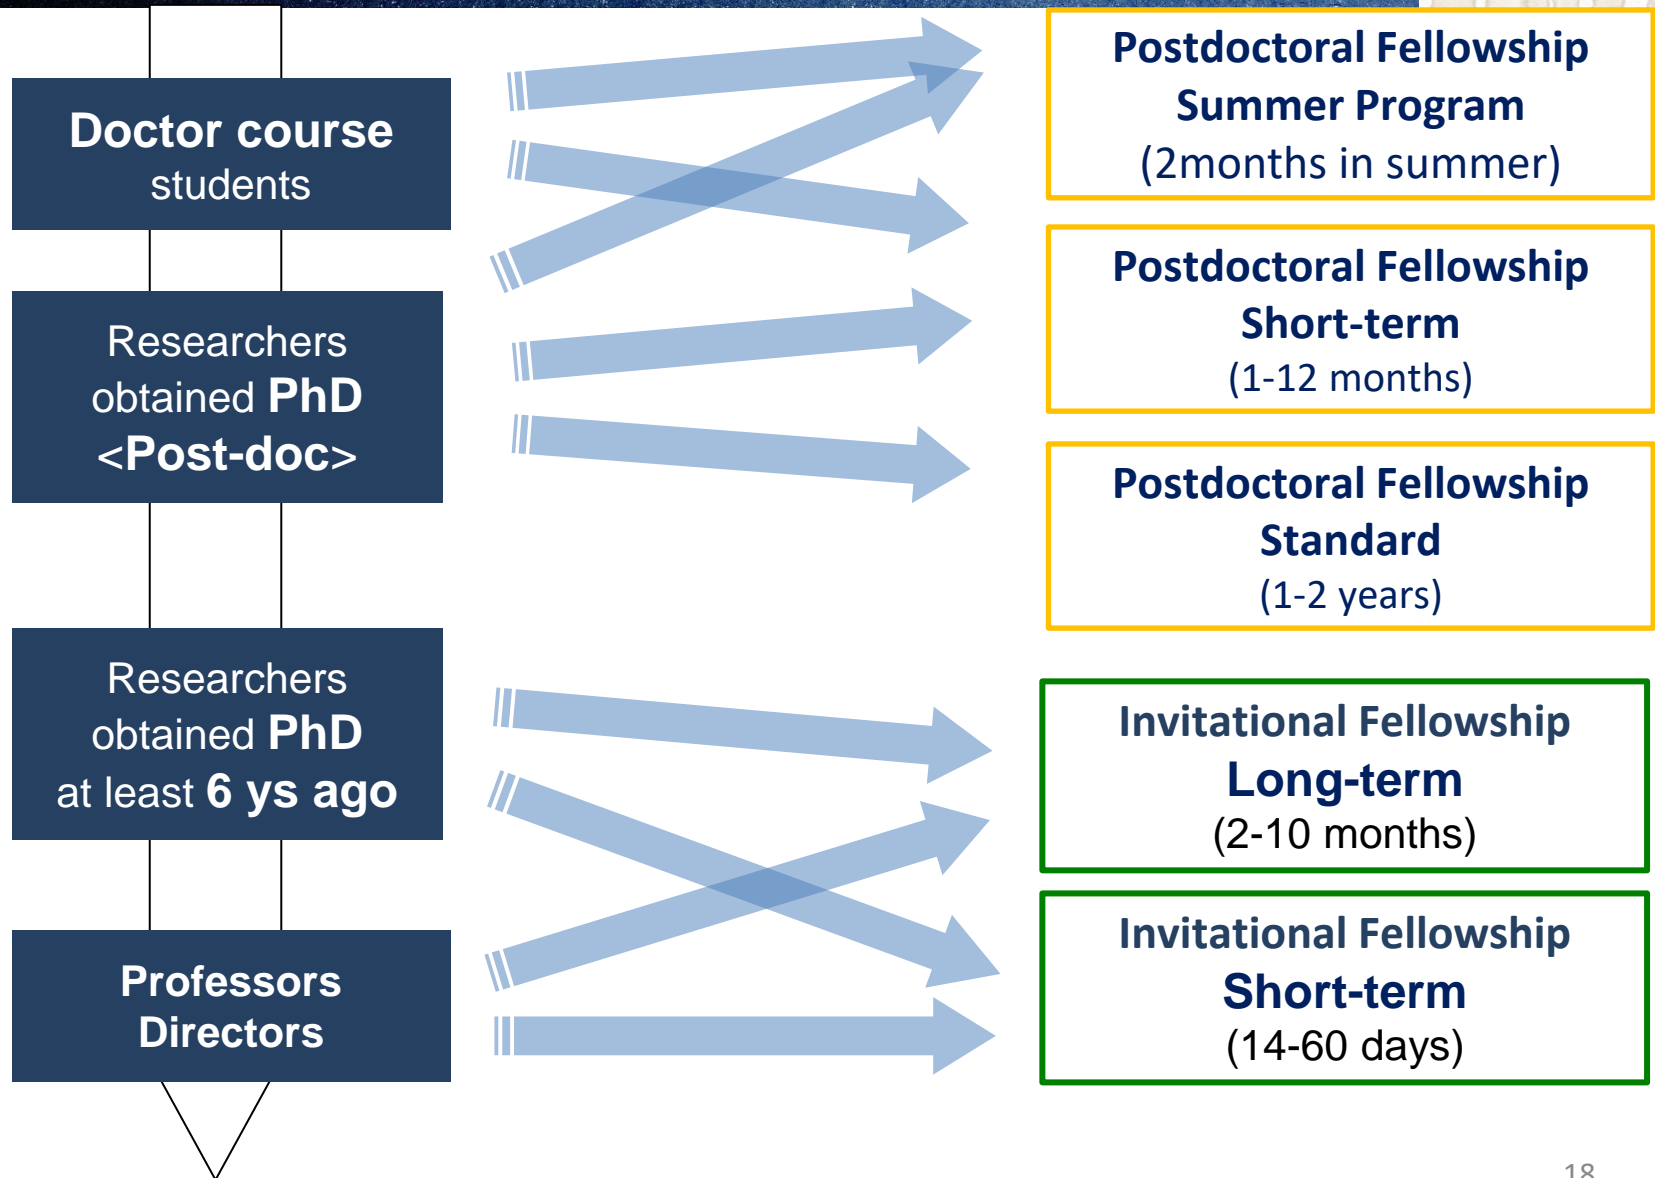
Doctor course students

Researchers obtained PhD <Post-doc>

Researchers obtained PhD at least 6 ys ago

Professors Directors

Postdoctoral Fellowship Summer Program (2months in summer)

Postdoctoral Fellowship Short-term (1-12 months)

Postdoctoral Fellowship Standard (1-2 years)

Invitational Fellowship Long-term (2-10 months)

Invitational Fellowship Short-term (14-60 days)

18